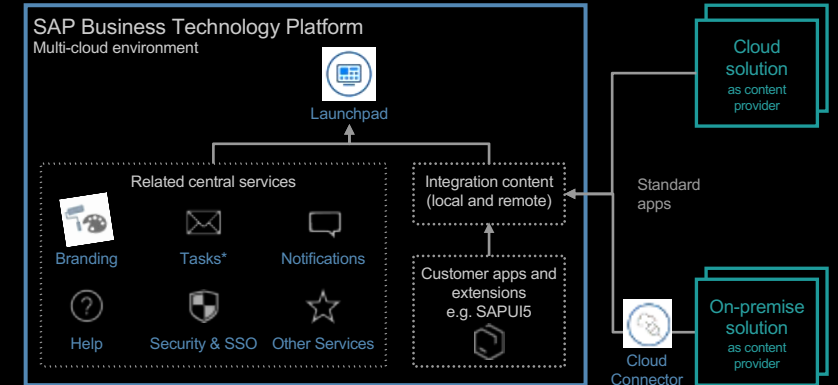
SAP Business Technology Platform
Multi-cloud environment

Launchpad

Related central services

Branding

Tasks*

Notifications

Help

Security & SSO

Other Services

Integration content (local and remote)

Customer apps and extensions e.g. SAPUI5

Standard apps

Cloud solution
as content provider

On-premise solution
as content provider

Cloud Connector